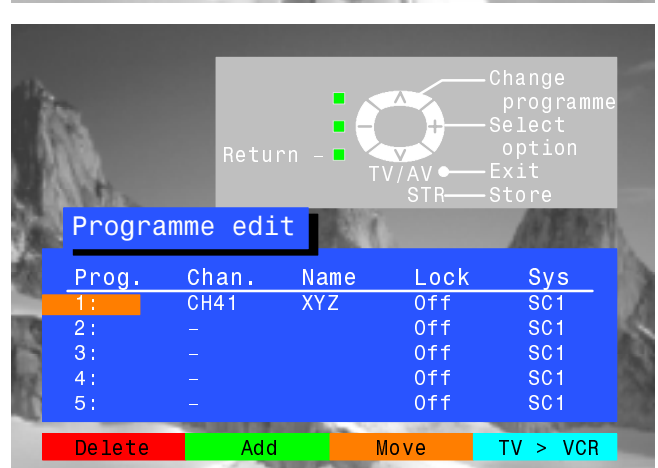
Change programme
Select option
Return
TV/AV
Exit
STR
Store

Programme edit

| Prog. | Chan. | Name | Lock | Sys |
|---|---|---|---|---|
| 1: | CH41 | XYZ | Off | SC1 |
| 2: | – | | Off | SC1 |
| 3: | – | | Off | SC1 |
| 4: | – | | Off | SC1 |
| 5: | – | | Off | SC1 |

Delete
Add
Move
TV > VCR